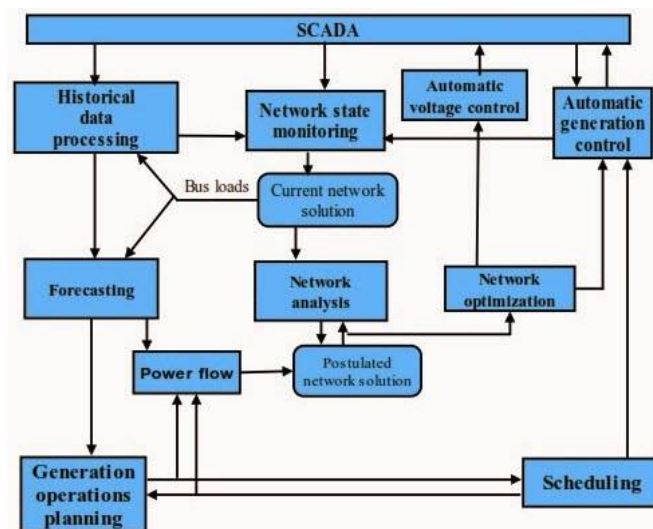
SCADA

Historical data processing

Network state monitoring

Automatic voltage control

Automatic generation control

Bus loads

Current network solution

Forecasting

Network analysis

Network optimization

Power flow

Postulated network solution

Generation operations planning

Scheduling